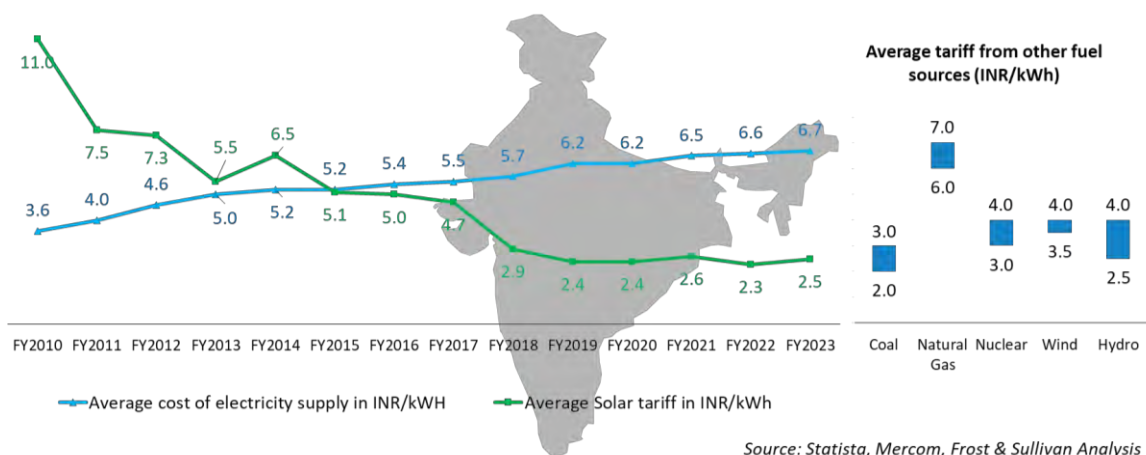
11.0

7.5

7.3

5.5

6.5

5.2

5.4

5.5

5.7

6.2

6.2

6.5

6.6

6.7

3.6

4.0

4.6

5.0

5.2

5.1

5.0

4.7

2.9

2.4

2.4

2.6

2.3

2.5

FY2010 FY2011 FY2012 FY2013 FY2014 FY2015 FY2016 FY2017 FY2018 FY2019 FY2020 FY2021 FY2022 FY2023

Average cost of electricity supply in INR/kWH

Average Solar tariff in INR/kWh

Average tariff from other fuel sources (INR/kWh)

| Coal | Natural Gas | Nuclear | Wind | Hydro |
|---|---|---|---|---|
| 3.0 | 7.0 | 4.0 | 4.0 | 4.0 |
| 2.0 | 6.0 | 3.0 | 3.5 | 2.5 |

Source: Statista, Mercom, Frost & Sullivan Analysis